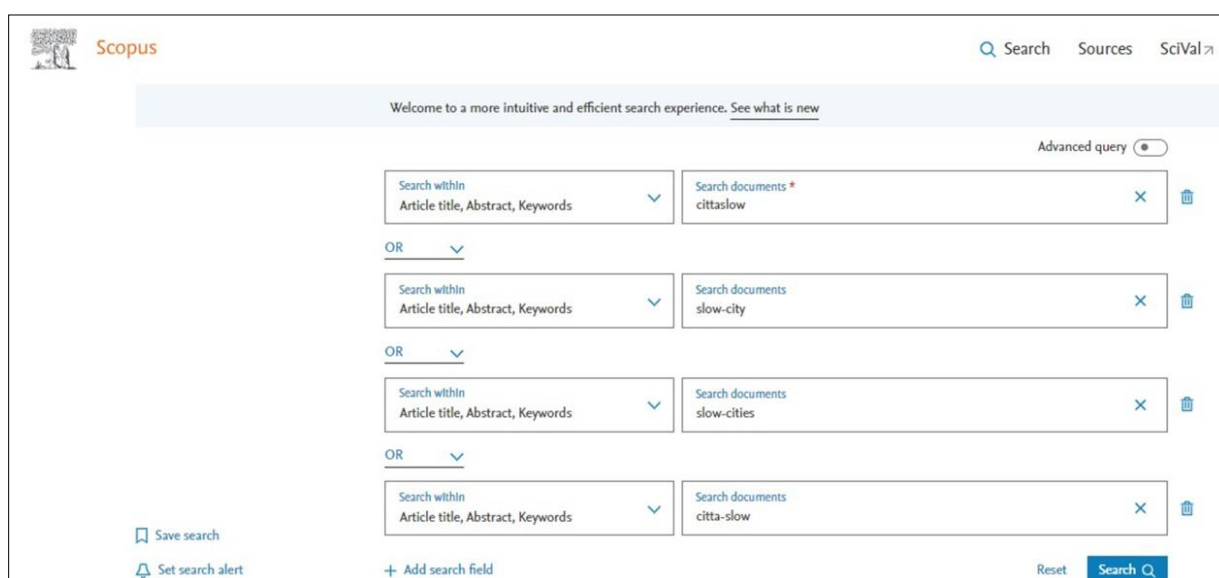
Scopus

Search Sources SciVal

Welcome to a more intuitive and efficient search experience. See what is new

Advanced query

Search within
Article title, Abstract, Keywords

Search documents *
cittaslow

OR

Search within
Article title, Abstract, Keywords

Search documents
slow-city

OR

Search within
Article title, Abstract, Keywords

Search documents
slow-cities

OR

Search within
Article title, Abstract, Keywords

Search documents
citta-slow

Save search

Set search alert

+ Add search field

Reset

Search